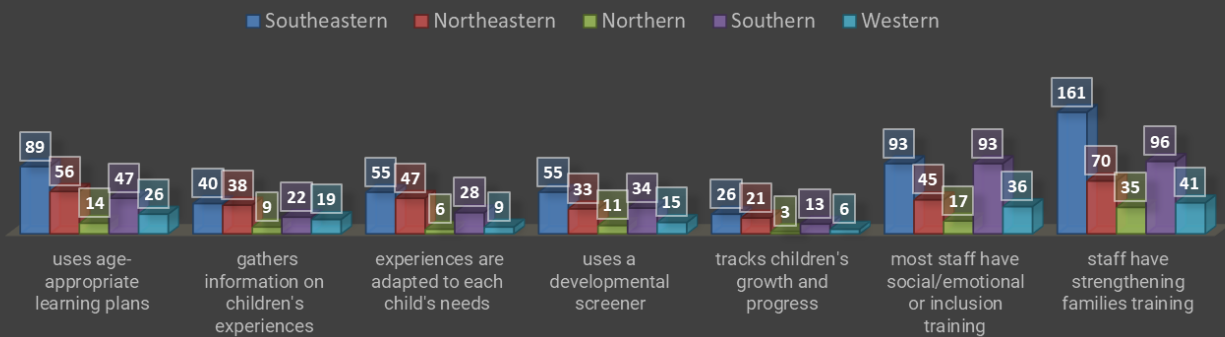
Southeastern Northeastern Northern Southern Western

| | Southeastern | Northeastern | Northern | Southern | Western |
|---|---|---|---|---|---|
| uses age-appropriate learning plans | 89 | 56 | 14 | 47 | 26 |
| gathers information on children's experiences | 40 | 38 | 9 | 22 | 19 |
| experiences are adapted to each child's needs | 55 | 47 | 6 | 28 | 9 |
| uses a developmental screener | 55 | 33 | 11 | 34 | 15 |
| tracks children's growth and progress | 26 | 21 | 3 | 13 | 6 |
| most staff have social/emotional or inclusion training | 93 | 45 | 17 | 93 | 36 |
| staff have strengthening families training | 161 | 70 | 35 | 96 | 41 |